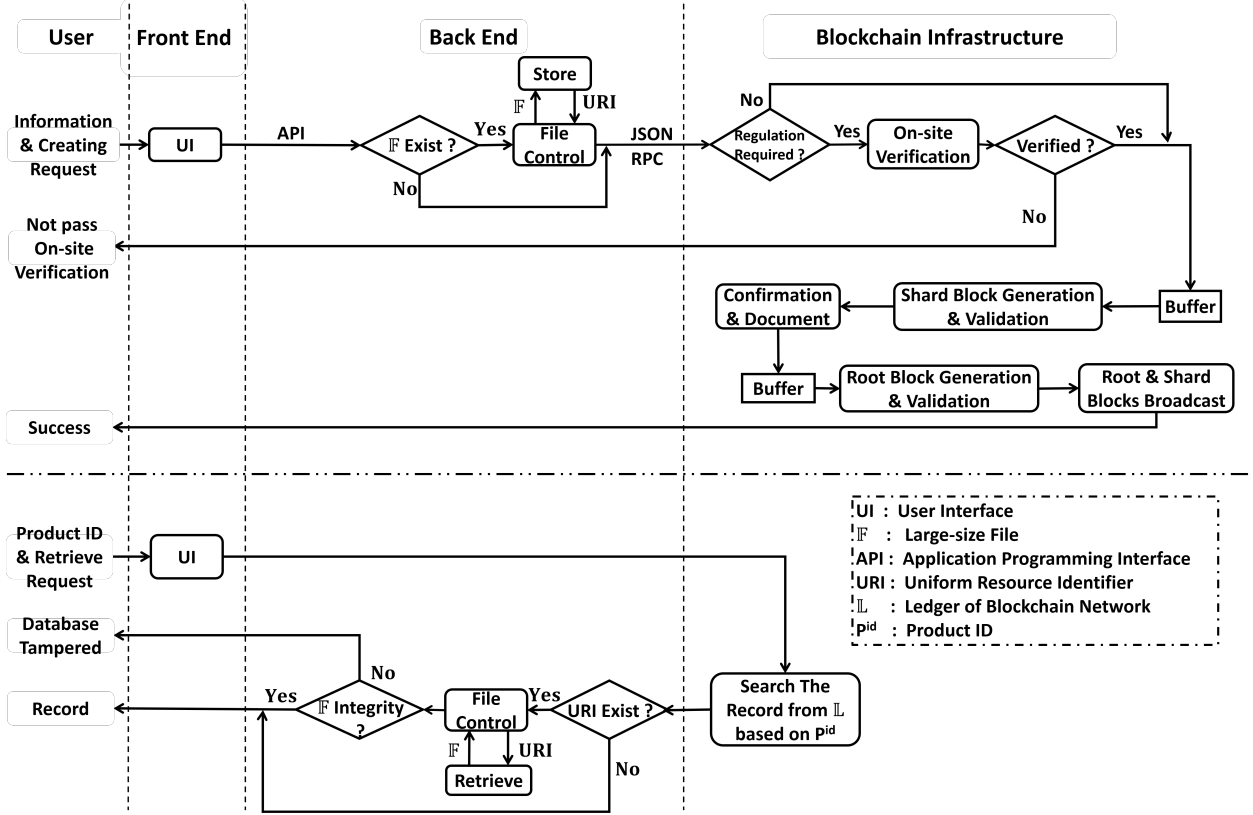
User

Front End

Back End

Blockchain Infrastructure

Information & Creating Request

UI

API

$\mathbb{F}$ Exist ?

Yes

No

Store

$\mathbb{F}$

URI

File Control

JSON RPC

No

Regulation Required ?

Yes

On-site Verification

Verified ?

Yes

No

Not pass On-site Verification

Confirmation & Document

Shard Block Generation & Validation

Buffer

Buffer

Root Block Generation & Validation

Root & Shard Blocks Broadcast

Success

UI : User Interface
$\mathbb{F}$ : Large-size File
API : Application Programming Interface
URI : Uniform Resource Identifier
$\mathbb{L}$ : Ledger of Blockchain Network
$P^{id}$ : Product ID

Product ID & Retrieve Request

UI

Database Tampered

No

Record

Yes

$\mathbb{F}$ Integrity ?

File Control

Yes

URI Exist ?

Search The Record from $\mathbb{L}$ based on $P^{id}$

$\mathbb{F}$

URI

Retrieve

No